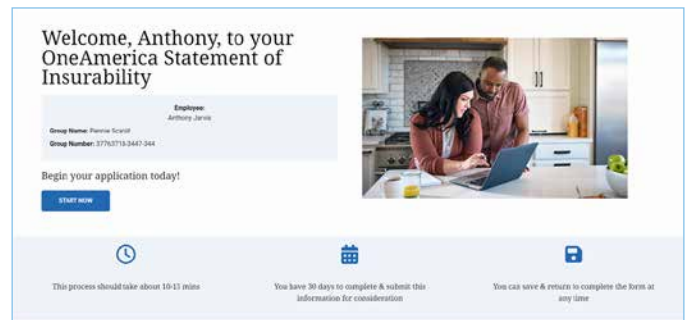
Welcome, Anthony, to your OneAmerica Statement of Insurability

Employee:
Anthony Jarvis

Group Name: Pennie Scerdt

Group Number: 37763713-3447-344

Begin your application today!

START NOW

This process should take about 10-15 mins

You have 30 days to complete & submit this information for consideration

You can save & return to complete the form at any time